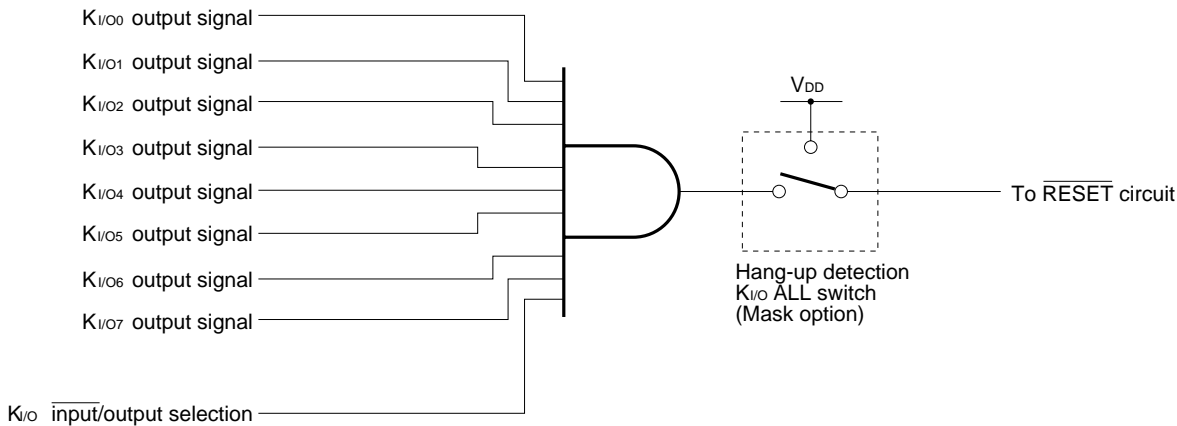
$K_{I/O0}$ output signal

$K_{I/O1}$ output signal

$K_{I/O2}$ output signal

$K_{I/O3}$ output signal

$K_{I/O4}$ output signal

$K_{I/O5}$ output signal

$K_{I/O6}$ output signal

$K_{I/O7}$ output signal

$K_{I/O}$ $\overline{\text{input}}$/output selection

$V_{DD}$

To $\overline{\text{RESET}}$ circuit

Hang-up detection
$K_{I/O}$ ALL switch
(Mask option)